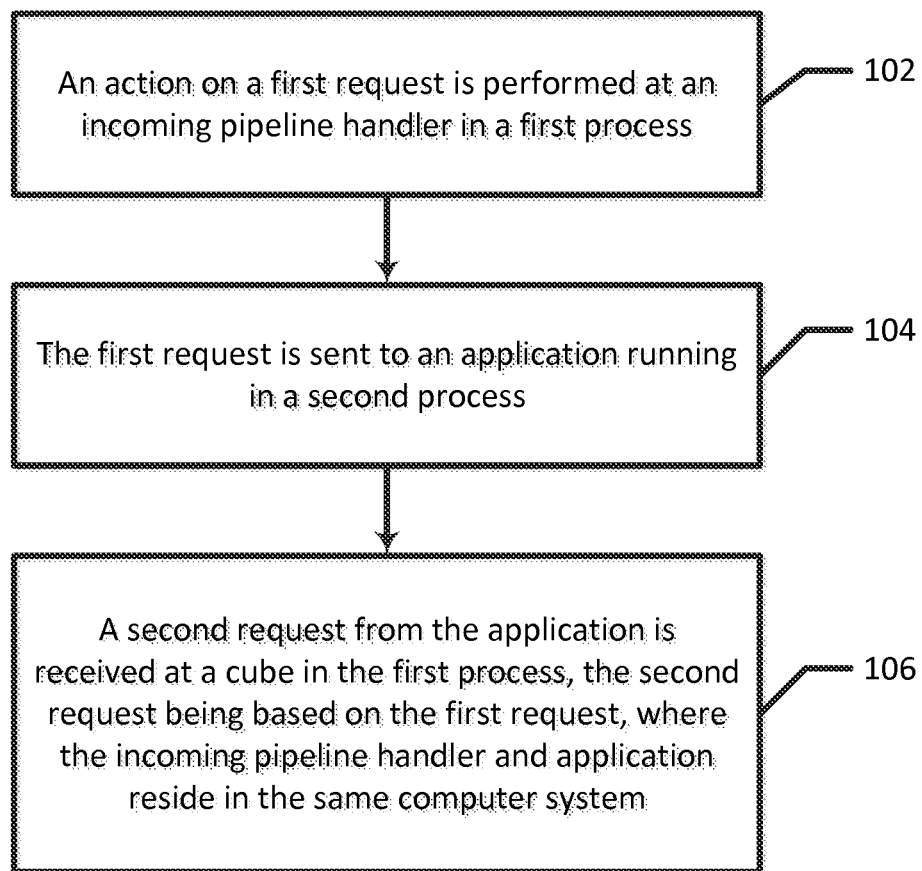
An action on a first request is performed at an incoming pipeline handler in a first process

102

The first request is sent to an application running in a second process

104

A second request from the application is received at a cube in the first process, the second request being based on the first request, where the incoming pipeline handler and application reside in the same computer system

106